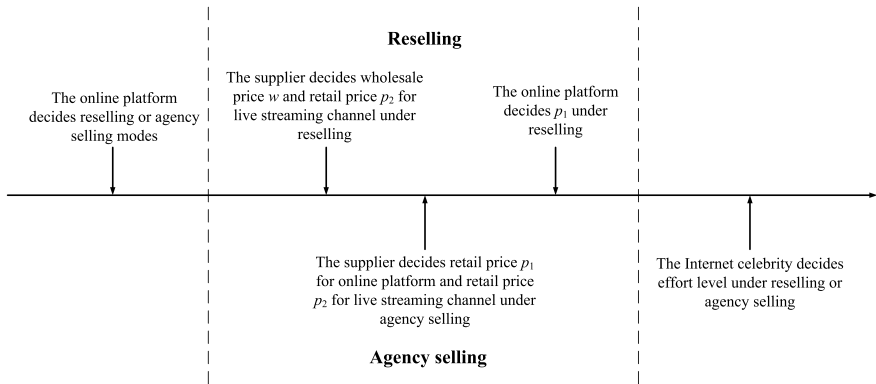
Reselling

The online platform decides reselling or agency selling modes

The supplier decides wholesale price $w$ and retail price $p_2$ for live streaming channel under reselling

The online platform decides $p_1$ under reselling

The supplier decides retail price $p_1$ for online platform and retail price $p_2$ for live streaming channel under agency selling

The Internet celebrity decides effort level under reselling or agency selling

Agency selling